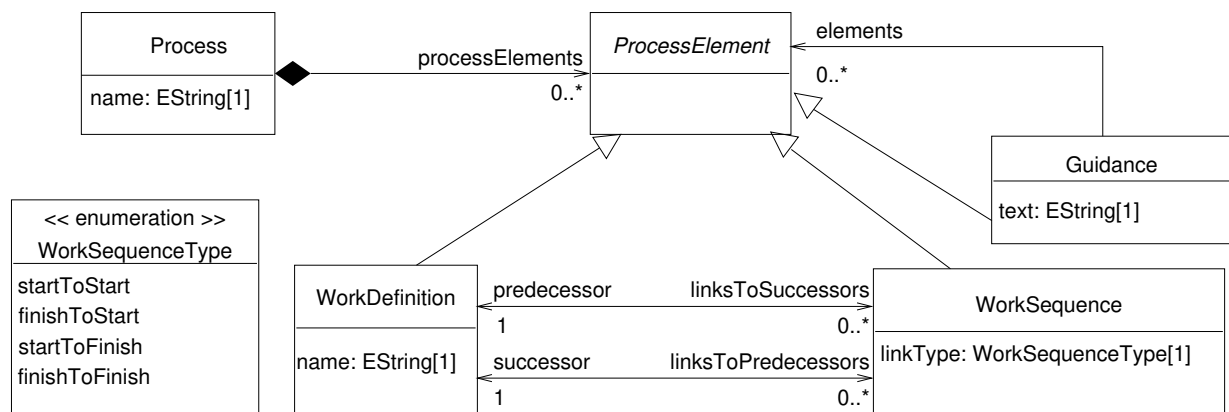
Process

name: EString[1]

processElements

0..*

ProcessElement

elements

0..*

Guidance

text: EString[1]

<< enumeration >>

WorkSequenceType

startToStart
finishToStart
startToFinish
finishToFinish

WorkDefinition

name: EString[1]

predecessor

1

linksToSuccessors

0..*

successor

1

linksToPredecessors

0..*

WorkSequence

linkType: WorkSequenceType[1]